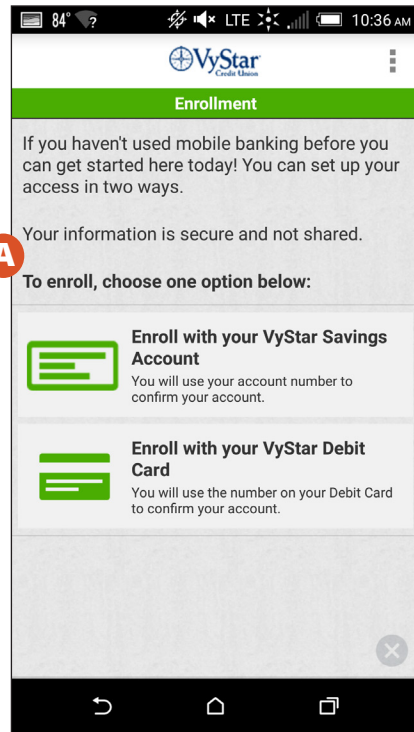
84° LTE 10:36 AM

VyStar Credit Union

Enrollment

If you haven't used mobile banking before you can get started here today! You can set up your access in two ways.

Your information is secure and not shared.

A

To enroll, choose one option below:

Enroll with your VyStar Savings Account
You will use your account number to confirm your account.

Enroll with your VyStar Debit Card
You will use the number on your Debit Card to confirm your account.